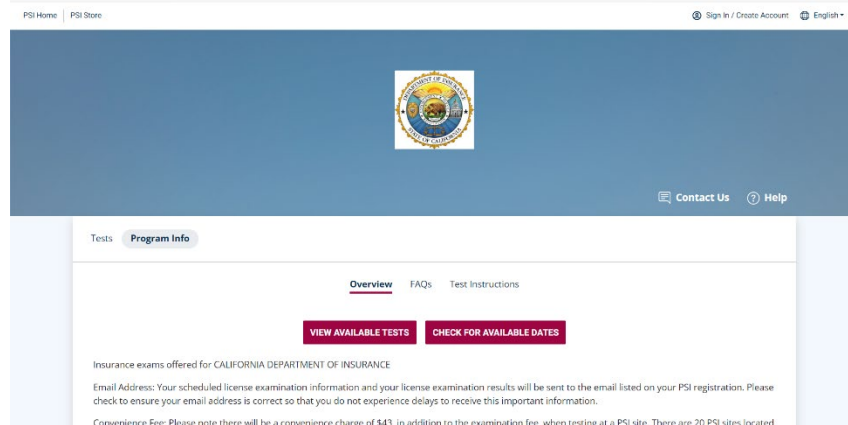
PSI Home | PSI Store

Sign In / Create Account English

DEPARTMENT OF INSURANCE STATE OF CALIFORNIA

Contact Us Help

Tests Program Info

Overview FAQs Test Instructions

VIEW AVAILABLE TESTS CHECK FOR AVAILABLE DATES

Insurance exams offered for CALIFORNIA DEPARTMENT OF INSURANCE

Email Address: Your scheduled license examination information and your license examination results will be sent to the email listed on your PSI registration. Please check to ensure your email address is correct so that you do not experience delays to receive this important information.

Convenience Fee: Please note there will be a convenience charge of $43, in addition to the examination fee, when testing at a PSI site. There are 20 PSI sites located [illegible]